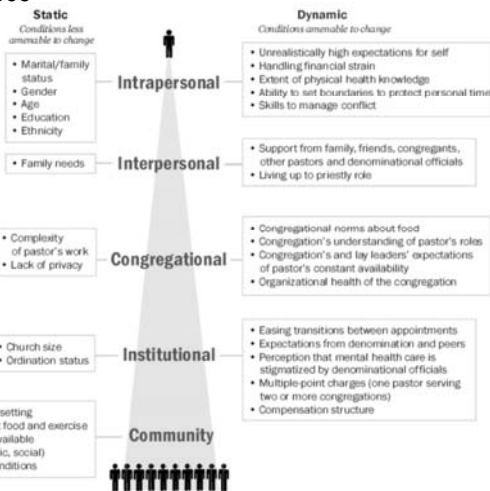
Static
Conditions less amenable to change

Dynamic
Conditions amenable to change

Intrapersonal

• Marital/family status
• Gender
• Age
• Education
• Ethnicity

• Unrealistically high expectations for self
• Handling financial strain
• Extent of physical health knowledge
• Ability to set boundaries to protect personal time
• Skills to manage conflict

Interpersonal

• Family needs

• Support from family, friends, congregants, other pastors and denominational officials
• Living up to priestly role

Congregational

• Complexity of pastor's work
• Lack of privacy

• Congregational norms about food
• Congregation's understanding of pastor's roles
• Congregation's and lay leaders' expectations of pastor's constant availability
• Organizational health of the congregation

Institutional

• Church size
• Ordination status

• Easing transitions between appointments
• Expectations from denomination and peers
• Perception that mental health care is stigmatized by denominational officials
• Multiple-point charges (one pastor serving two or more congregations)
• Compensation structure

Community

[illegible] setting
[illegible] food and exercise
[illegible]vailable
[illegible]ic, social)
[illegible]nditions